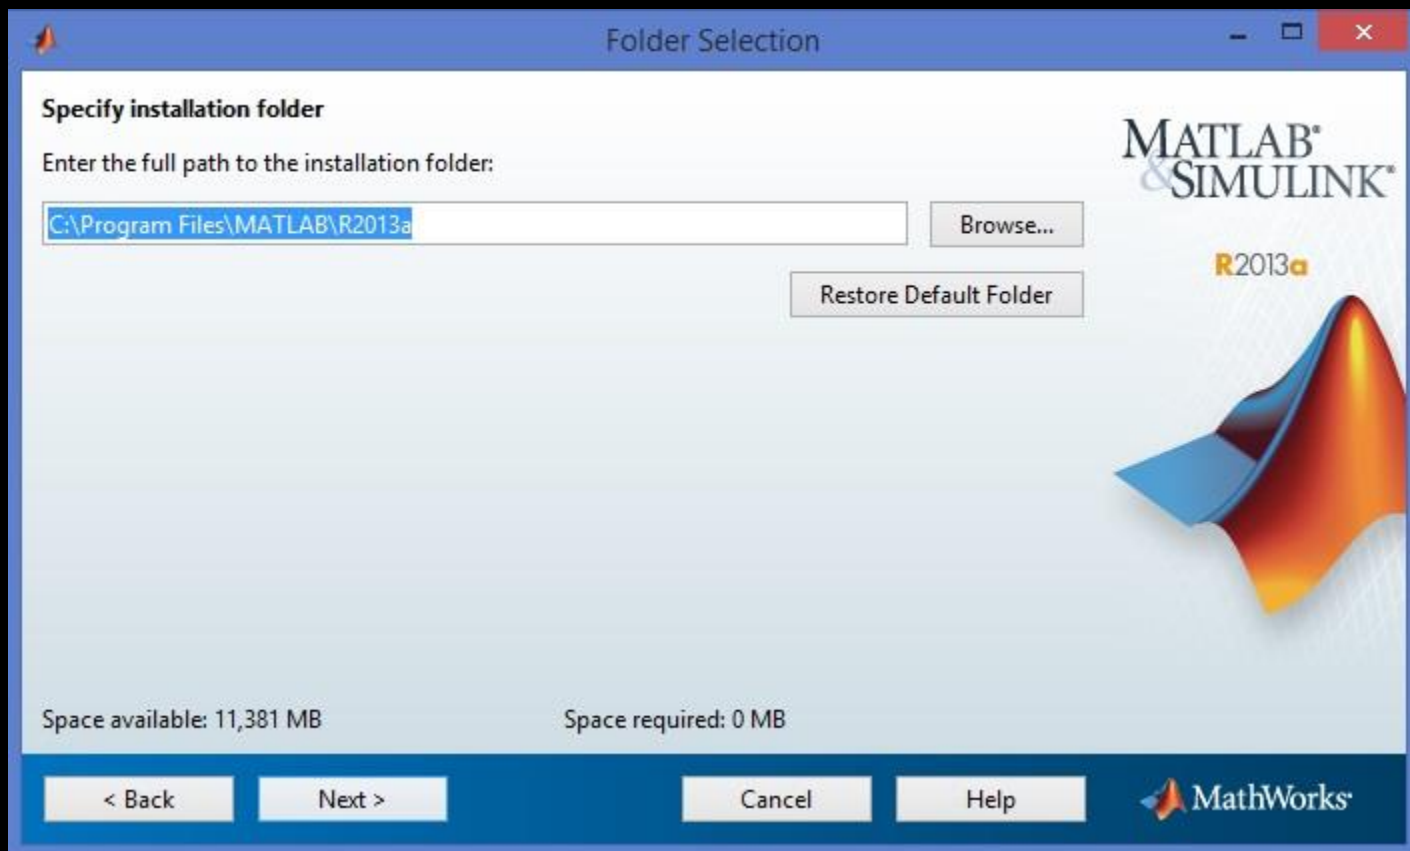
Folder Selection

Specify installation folder

Enter the full path to the installation folder:

C:\Program Files\MATLAB\R2013a

Browse...

Restore Default Folder

MATLAB® & SIMULINK®

R2013a

Space available: 11,381 MB

Space required: 0 MB

< Back

Next >

Cancel

Help

MathWorks®